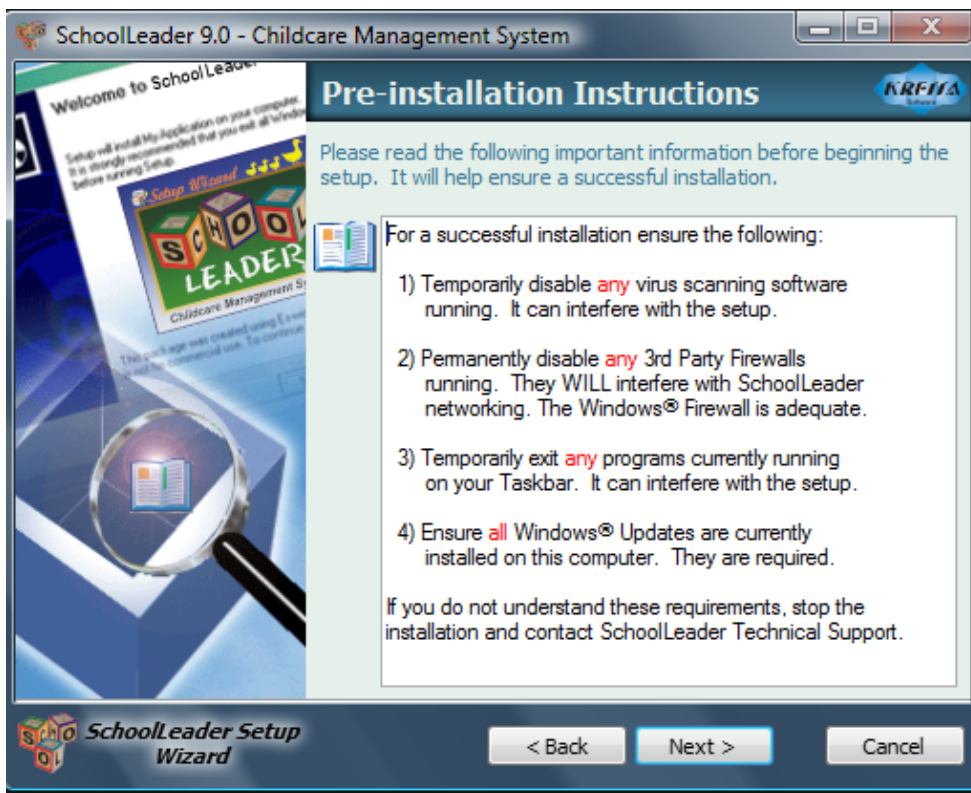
SchoolLeader 9.0 - Childcare Management System

Welcome to School Leader

Setup will install My Application on your computer. It is strongly recommended that you exit all Windows before running Setup.

Setup Wizard

SCHOOL LEADER

Childcare Management Sy

This package was created using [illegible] for not commercial use. To continue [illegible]

Pre-installation Instructions

KREIZA

Please read the following important information before beginning the setup. It will help ensure a successful installation.

For a successful installation ensure the following:

1) Temporarily disable any virus scanning software running. It can interfere with the setup.

2) Permanently disable any 3rd Party Firewalls running. They WILL interfere with SchoolLeader networking. The Windows® Firewall is adequate.

3) Temporarily exit any programs currently running on your Taskbar. It can interfere with the setup.

4) Ensure all Windows® Updates are currently installed on this computer. They are required.

If you do not understand these requirements, stop the installation and contact SchoolLeader Technical Support.

SchoolLeader Setup Wizard

< Back

Next >

Cancel